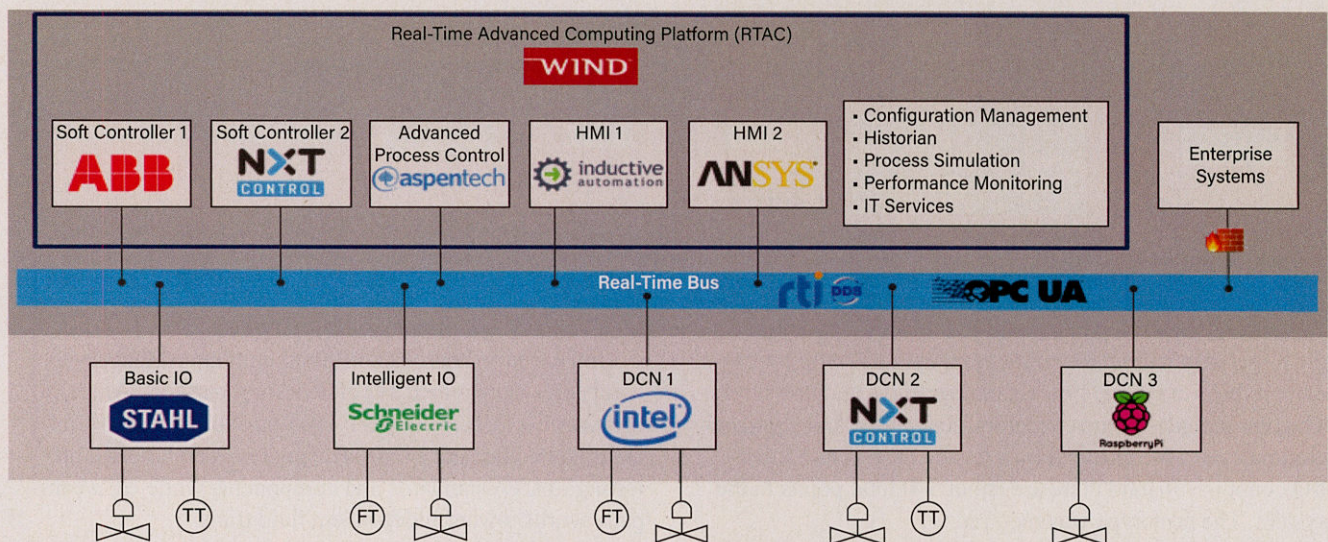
Real-Time Advanced Computing Platform (RTAC)

WIND

Soft Controller 1
ABB

Soft Controller 2
NXT CONTROL

Advanced Process Control
aspentech

HMI 1
inductive automation

HMI 2
ANSYS

• Configuration Management
• Historian
• Process Simulation
• Performance Monitoring
• IT Services

Enterprise Systems

Real-Time Bus

rti DDS

OPC UA

Basic IO
STAHL

Intelligent IO
Schneider Electric

DCN 1
intel

DCN 2
NXT CONTROL

DCN 3
RaspberryPi

TT

FT

FT

TT